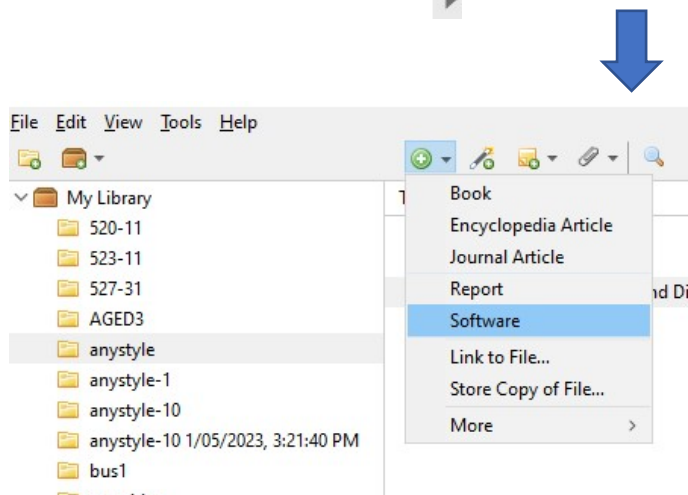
File Edit View Tools Help

My Library
520-11
523-11
527-31
AGED3
anystyle
anystyle-1
anystyle-10
anystyle-10 1/05/2023, 3:21:40 PM
bus1

T

nd Di

Book
Encyclopedia Article
Journal Article
Report
Software
Link to File...
Store Copy of File...
More